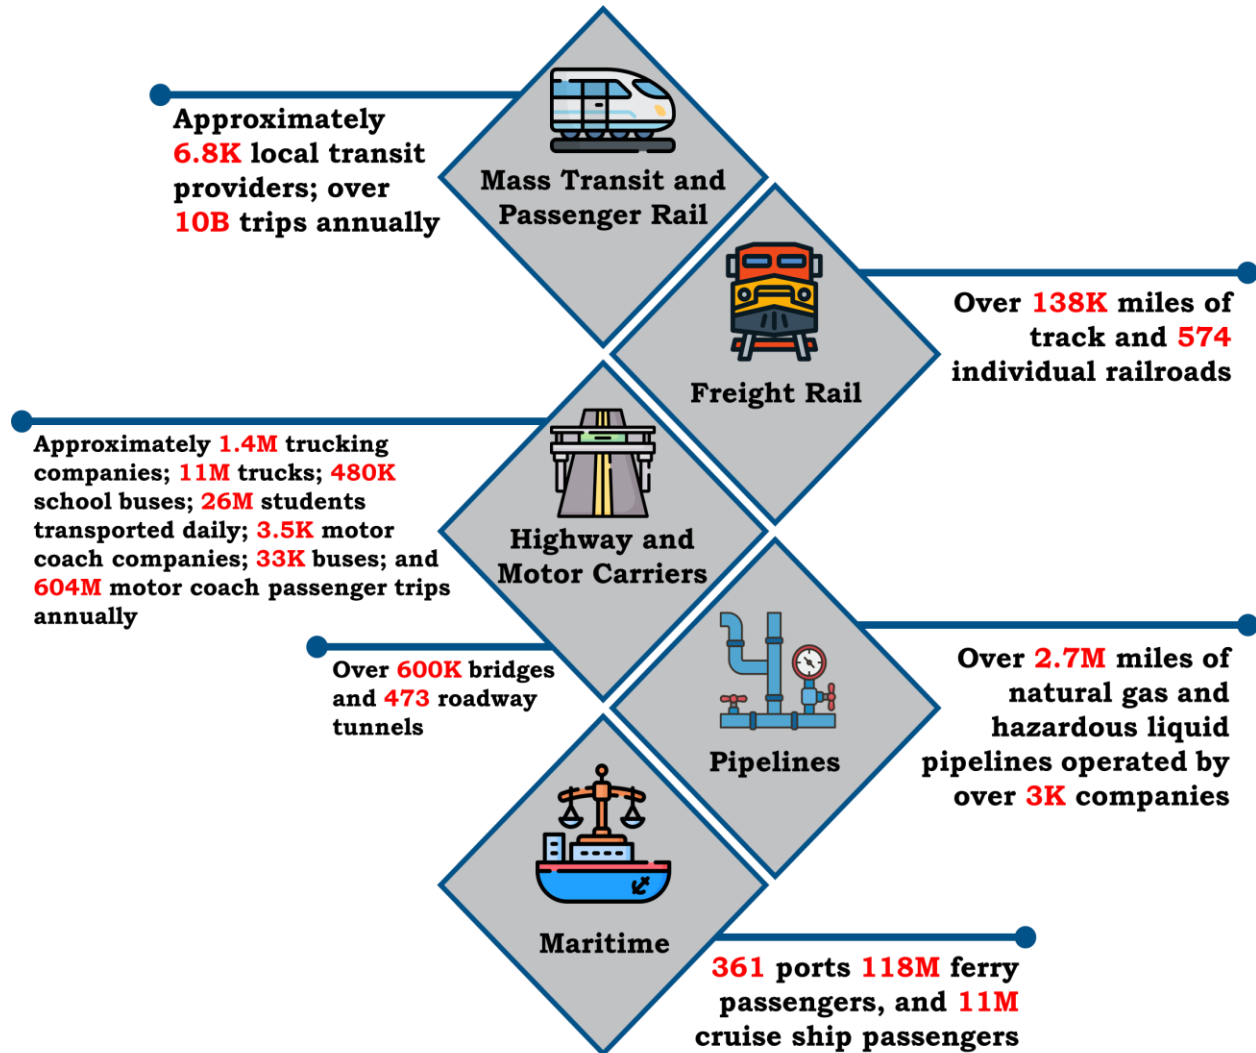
Approximately 6.8K local transit providers; over 10B trips annually

Mass Transit and Passenger Rail

Over 138K miles of track and 574 individual railroads

Freight Rail

Approximately 1.4M trucking companies; 11M trucks; 480K school buses; 26M students transported daily; 3.5K motor coach companies; 33K buses; and 604M motor coach passenger trips annually

Highway and Motor Carriers

Over 600K bridges and 473 roadway tunnels

Over 2.7M miles of natural gas and hazardous liquid pipelines operated by over 3K companies

Pipelines

Maritime

361 ports 118M ferry passengers, and 11M cruise ship passengers